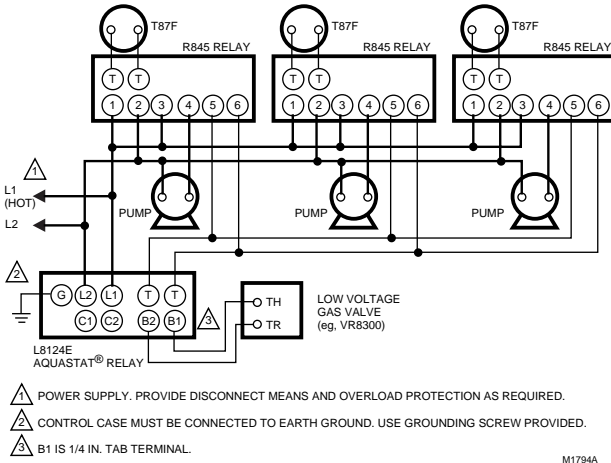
T87F
R845 RELAY
T T
1 2 3 4 5 6

T87F
R845 RELAY
T T
1 2 3 4 5 6

T87F
R845 RELAY
T T
1 2 3 4 5 6

1
L1 (HOT)
L2

PUMP
PUMP
PUMP

2
G L2 L1 T T
C1 C2 B2 B1
3
TH
TR
LOW VOLTAGE GAS VALVE (eg, VR8300)

L8124E
AQUASTAT® RELAY

1 POWER SUPPLY. PROVIDE DISCONNECT MEANS AND OVERLOAD PROTECTION AS REQUIRED.

2 CONTROL CASE MUST BE CONNECTED TO EARTH GROUND. USE GROUNDING SCREW PROVIDED.

3 B1 IS 1/4 IN. TAB TERMINAL.

M1794A